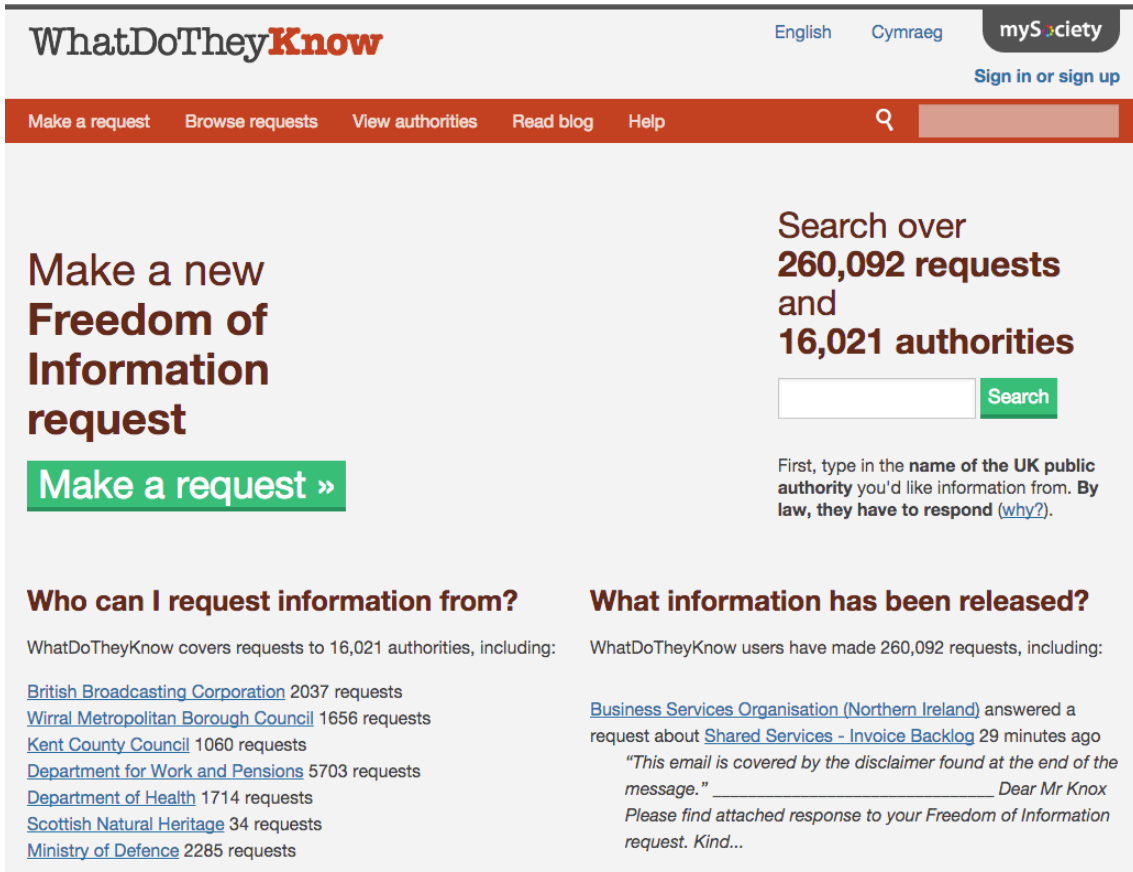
WhatDoTheyKnow

English Cymraeg mySociety

Sign in or sign up

Make a request Browse requests View authorities Read blog Help

Make a new **Freedom of Information request**

Make a request »

Search over **260,092 requests** and **16,021 authorities**

Search

First, type in the **name of the UK public authority** you'd like information from. **By law, they have to respond** (why?).

## Who can I request information from?

WhatDoTheyKnow covers requests to 16,021 authorities, including:

British Broadcasting Corporation 2037 requests
Wirral Metropolitan Borough Council 1656 requests
Kent County Council 1060 requests
Department for Work and Pensions 5703 requests
Department of Health 1714 requests
Scottish Natural Heritage 34 requests
Ministry of Defence 2285 requests

## What information has been released?

WhatDoTheyKnow users have made 260,092 requests, including:

Business Services Organisation (Northern Ireland) answered a request about Shared Services - Invoice Backlog 29 minutes ago

"This email is covered by the disclaimer found at the end of the message." ______________________________ Dear Mr Knox Please find attached response to your Freedom of Information request. Kind...